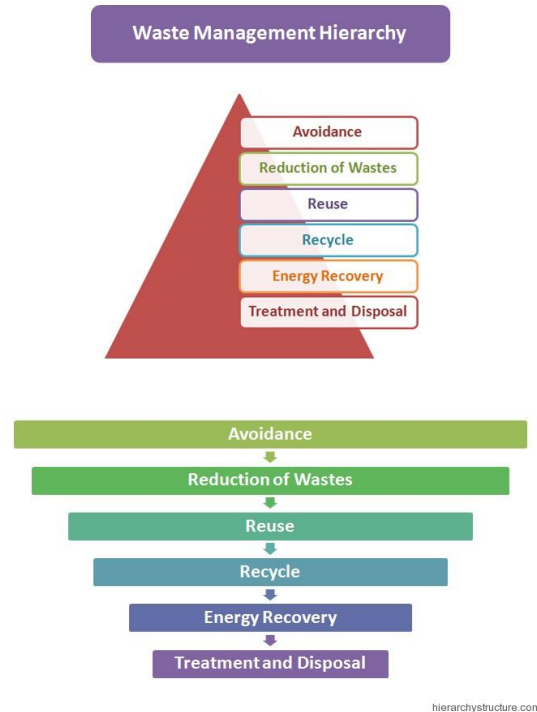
Waste Management Hierarchy

Avoidance
Reduction of Wastes
Reuse
Recycle
Energy Recovery
Treatment and Disposal

Avoidance
Reduction of Wastes
Reuse
Recycle
Energy Recovery
Treatment and Disposal

hierarchystructure.com